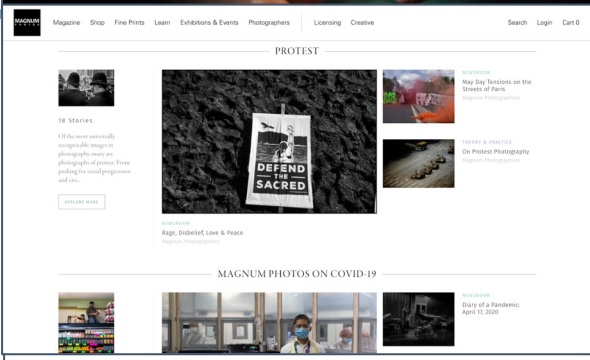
MAGNUM PHOTOS

Magazine Shop Fine Prints Learn Exhibitions & Events Photographers Licensing Creative Search Login Cart 0

PROTEST

18 Stories

Of the most universally recognizable images in photography, many are photographs of protest. From pushing for social progression and civi...

EXPLORE MORE

DEFEND THE SACRED

NEWSROOM
Rage, Disbelief, Love & Peace
Magnum Photographers

NEWSROOM
May Day Tensions on the Streets of Paris
Magnum Photographers

THEORY & PRACTICE
On Protest Photography
Magnum Photographers

MAGNUM PHOTOS ON COVID-19

NEWSROOM
Diary of a Pandemic: April 17, 2020